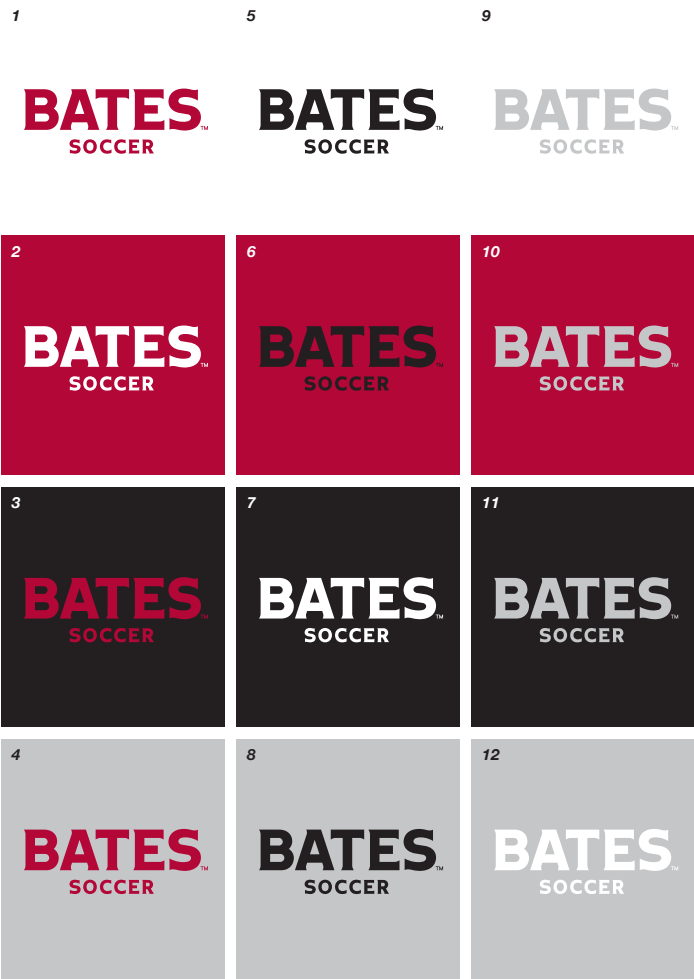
1

BATES™
SOCCER

5

BATES™
SOCCER

9

BATES™
SOCCER

2

BATES™
SOCCER

6

BATES™
SOCCER

10

BATES™
SOCCER

3

BATES™
SOCCER

7

BATES™
SOCCER

11

BATES™
SOCCER

4

BATES™
SOCCER

8

BATES™
SOCCER

12

BATES™
SOCCER